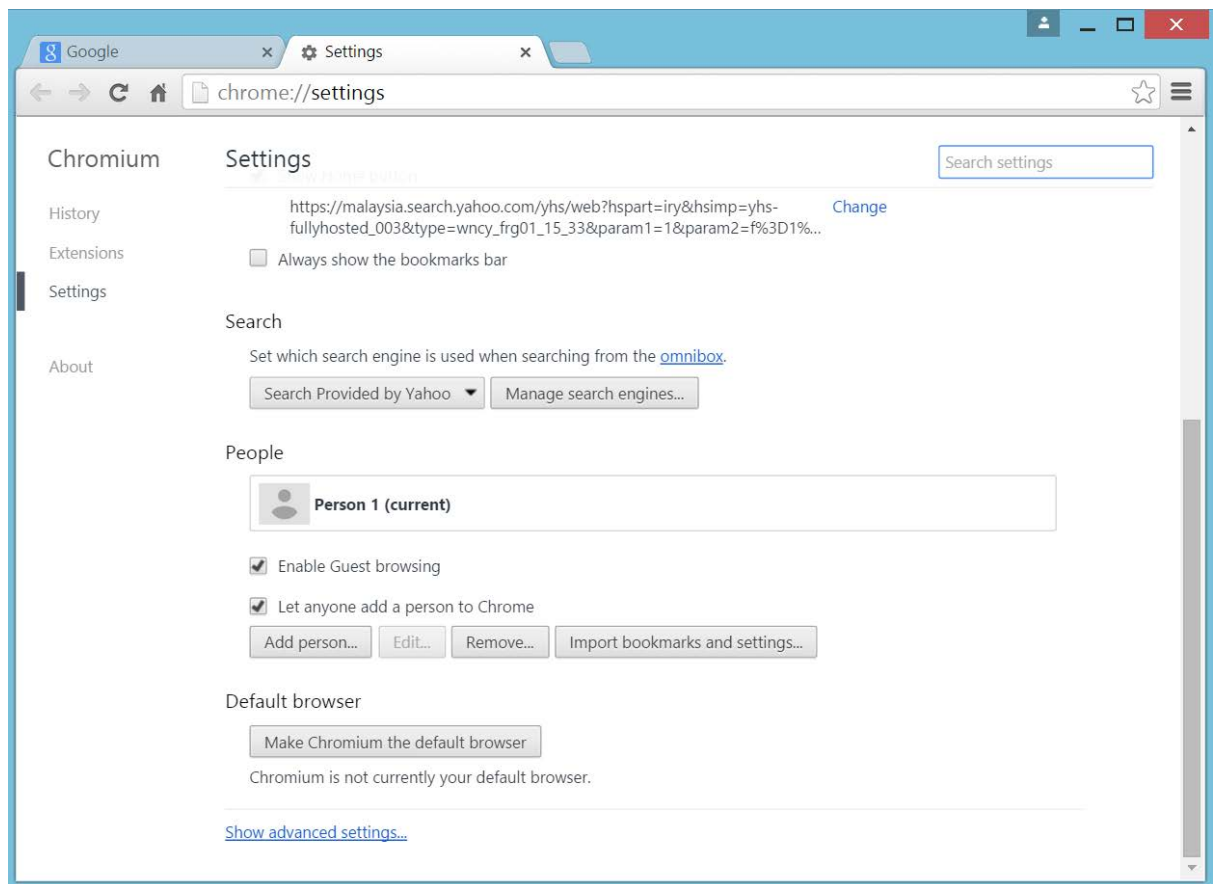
Google
Settings
chrome://settings

Chromium
History
Extensions
Settings
About

Settings
Search settings
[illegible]
https://malaysia.search.yahoo.com/yhs/web?hspart=iry&hsimp=yhs-fullyhosted_003&type=wncy_frg01_15_33&param1=1&param2=f%3D1%...
Change
Always show the bookmarks bar

Search
Set which search engine is used when searching from the omnibox.
Search Provided by Yahoo
Manage search engines...

People
Person 1 (current)
Enable Guest browsing
Let anyone add a person to Chrome
Add person...
Edit...
Remove...
Import bookmarks and settings...

Default browser
Make Chromium the default browser
Chromium is not currently your default browser.

Show advanced settings...